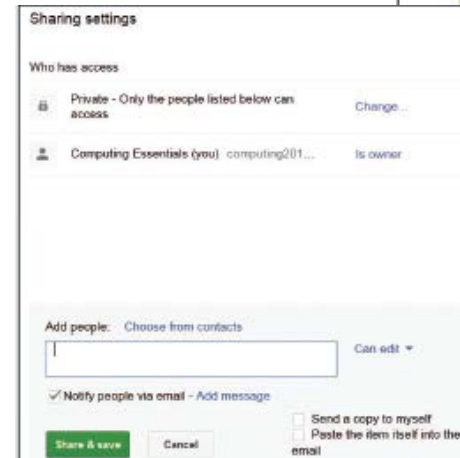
Sharing settings

Who has access

Private - Only the people listed below can access

Change...

Computing Essentials (you) computing201...

Is owner

Add people: Choose from contacts

Can edit ▾

✓ Notify people via email - Add message

Send a copy to myself

Paste the item itself into the email

Share & save

Cancel